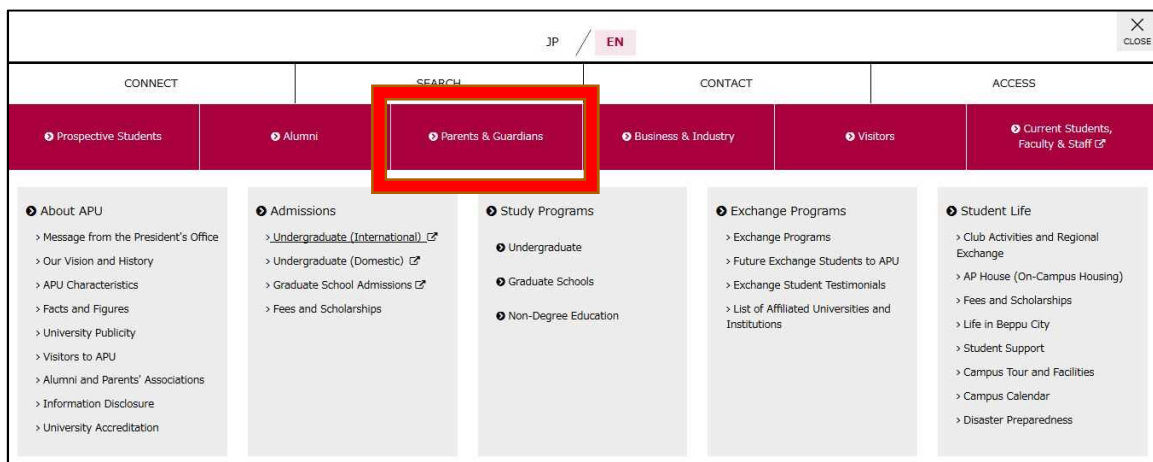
JP / EN

CLOSE

CONNECT
SEARCH
CONTACT
ACCESS

Prospective Students
Alumni
Parents & Guardians
Business & Industry
Visitors
Current Students, Faculty & Staff

About APU
> Message from the President's Office
> Our Vision and History
> APU Characteristics
> Facts and Figures
> University Publicity
> Visitors to APU
> Alumni and Parents' Associations
> Information Disclosure
> University Accreditation

Admissions
> Undergraduate (International)
> Undergraduate (Domestic)
> Graduate School Admissions
> Fees and Scholarships

Study Programs
Undergraduate
Graduate Schools
Non-Degree Education

Exchange Programs
> Exchange Programs
> Future Exchange Students to APU
> Exchange Student Testimonials
> List of Affiliated Universities and Institutions

Student Life
> Club Activities and Regional Exchange
> AP House (On-Campus Housing)
> Fees and Scholarships
> Life in Beppu City
> Student Support
> Campus Tour and Facilities
> Campus Calendar
> Disaster Preparedness